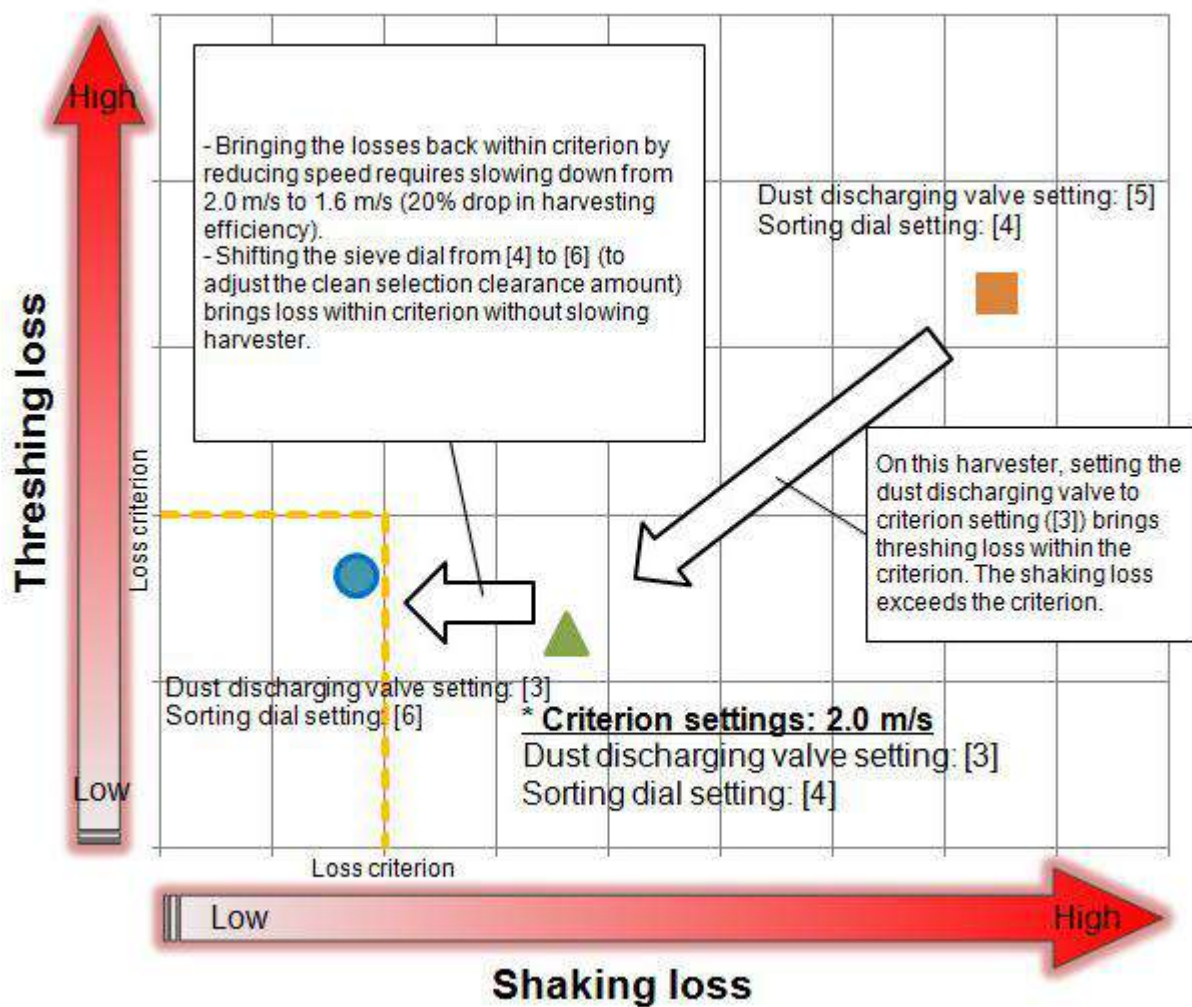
High

Threshing loss

Low

- Bringing the losses back within criterion by reducing speed requires slowing down from 2.0 m/s to 1.6 m/s (20% drop in harvesting efficiency).
- Shifting the sieve dial from [4] to [6] (to adjust the clean selection clearance amount) brings loss within criterion without slowing harvester.

Dust discharging valve setting: [5]
Sorting dial setting: [4]

Loss criterion

On this harvester, setting the dust discharging valve to criterion setting ([3]) brings threshing loss within the criterion. The shaking loss exceeds the criterion.

Dust discharging valve setting: [3]
Sorting dial setting: [6]

* Criterion settings: 2.0 m/s
Dust discharging valve setting: [3]
Sorting dial setting: [4]

Loss criterion

Low

High

Shaking loss